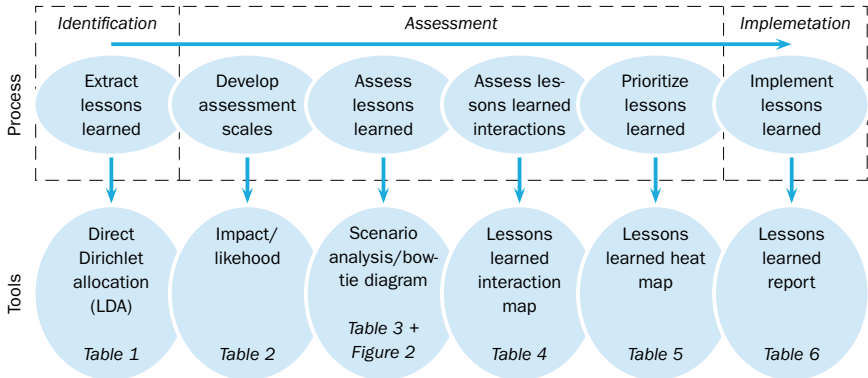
Identification

Assessment

Implemetation

Process

Extract lessons learned

Develop assessment scales

Assess lessons learned

Assess lessons learned interactions

Prioritize lessons learned

Implement lessons learned

Tools

Direct Dirichlet allocation (LDA)

Table 1

Impact/ likehood

Table 2

Scenario analysis/bowtie diagram

Table 3 + Figure 2

Lessons learned interaction map

Table 4

Lessons learned heat map

Table 5

Lessons learned report

Table 6